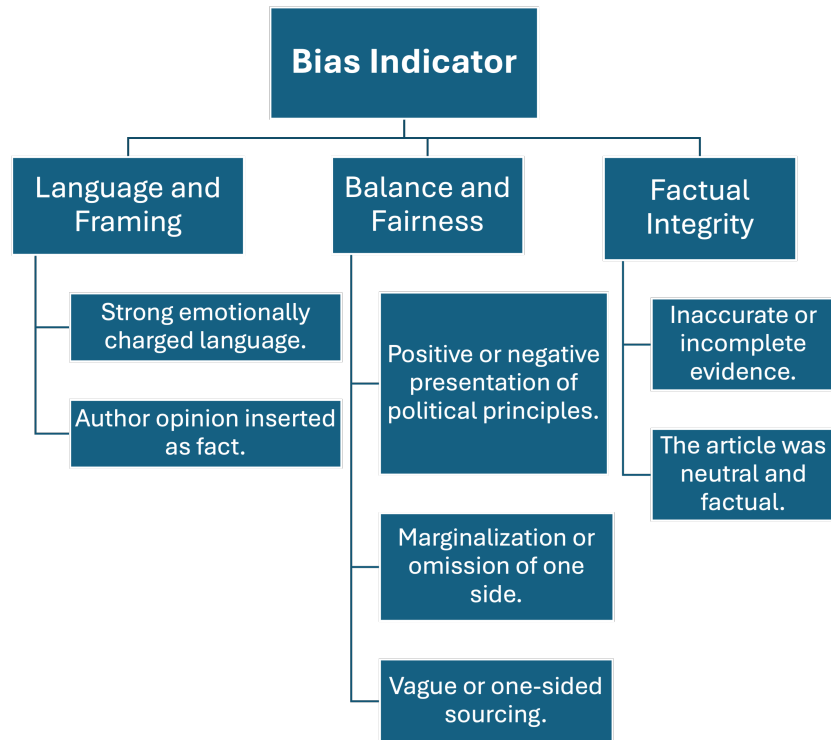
Bias Indicator

Language and Framing

Strong emotionally charged language.

Author opinion inserted as fact.

Balance and Fairness

Positive or negative presentation of political principles.

Marginalization or omission of one side.

Vague or one-sided sourcing.

Factual Integrity

Inaccurate or incomplete evidence.

The article was neutral and factual.